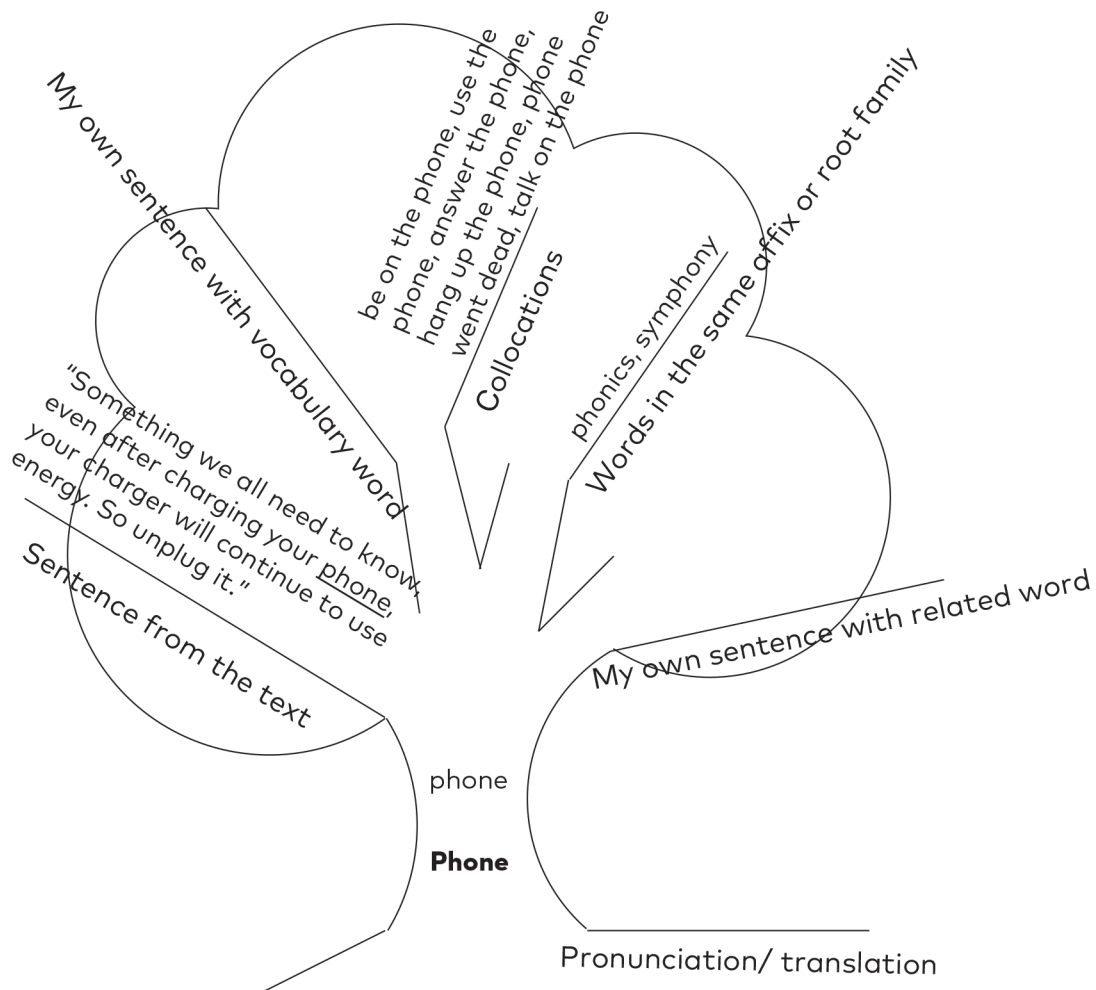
My own sentence with vocabulary word

be on the phone, use the phone, answer the phone, hang up the phone, phone went dead, talk on the phone

Collocations

phonics, symphony

Words in the same affix or root family

"Something we all need to know, even after charging your phone, your charger will continue to use energy. So unplug it."

Sentence from the text

My own sentence with related word

phone

Phone

Pronunciation/ translation